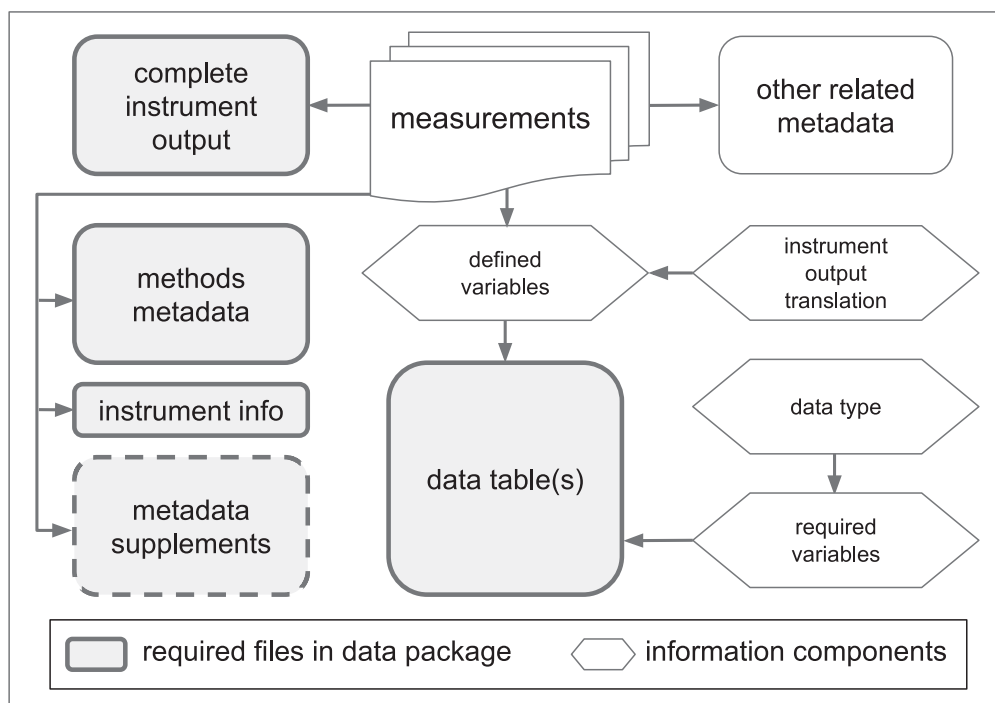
complete instrument output

measurements

other related metadata

methods metadata

defined variables

instrument output translation

instrument info

data type

data table(s)

metadata supplements

required variables

required files in data package

information components